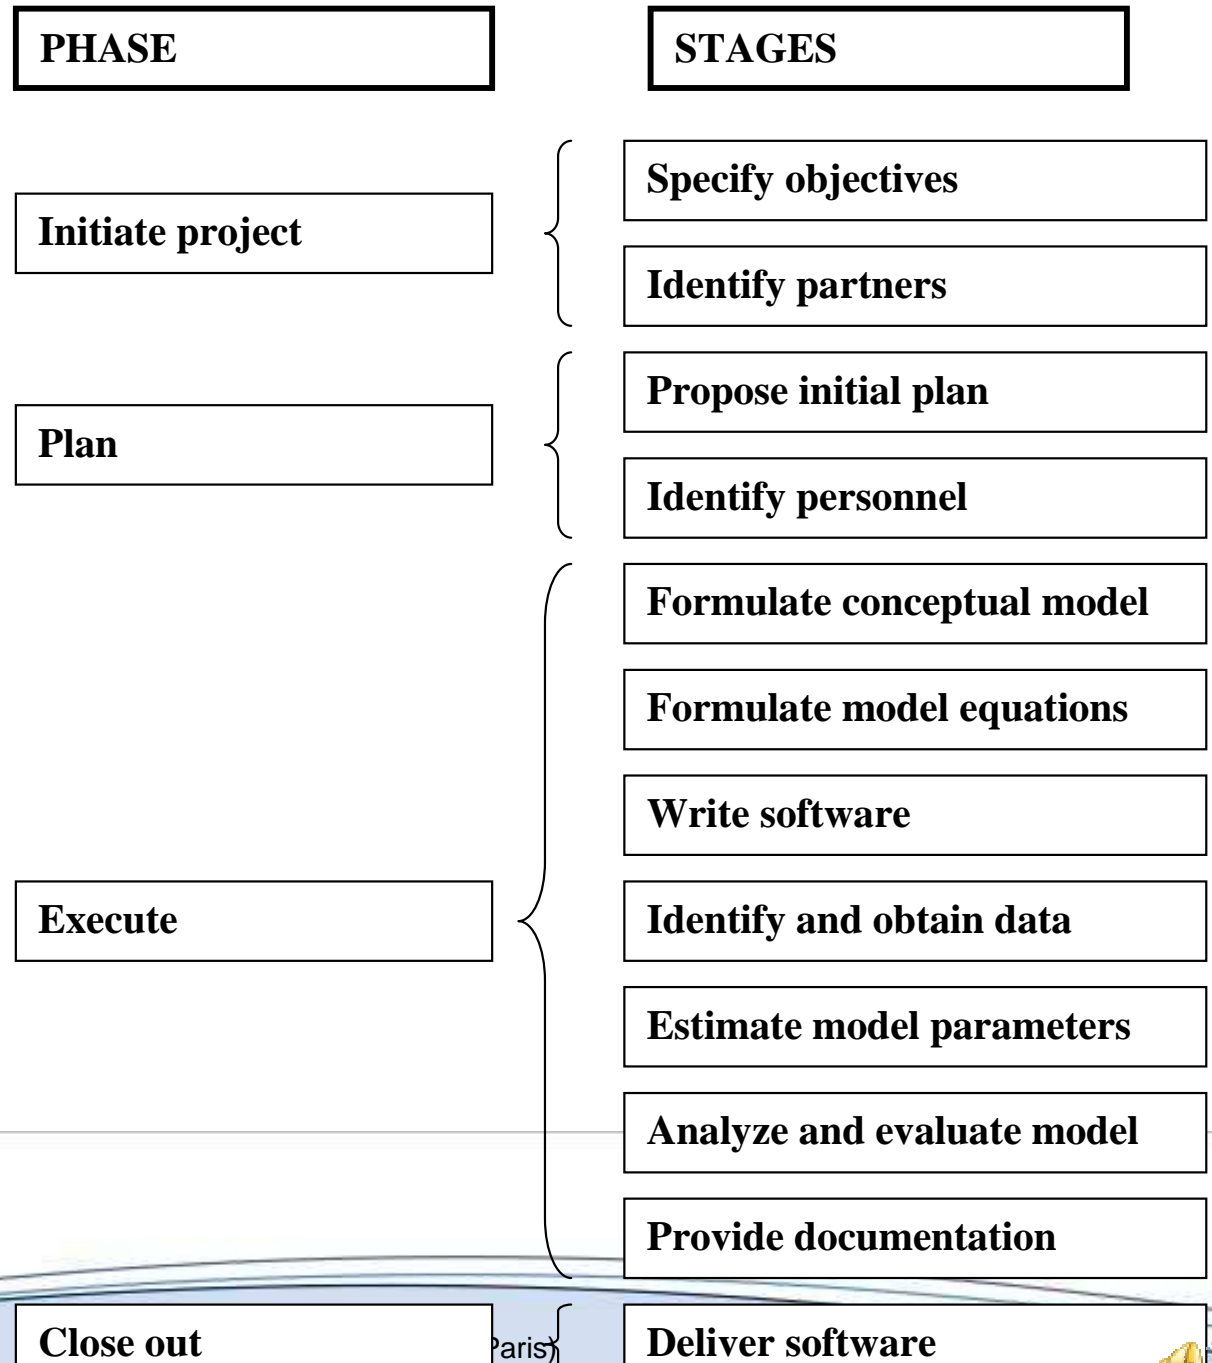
PHASE

STAGES

Initiate project

Specify objectives

Identify partners

Plan

Propose initial plan

Identify personnel

Execute

Formulate conceptual model

Formulate model equations

Write software

Identify and obtain data

Estimate model parameters

Analyze and evaluate model

Provide documentation

Close out

Paris

Deliver software